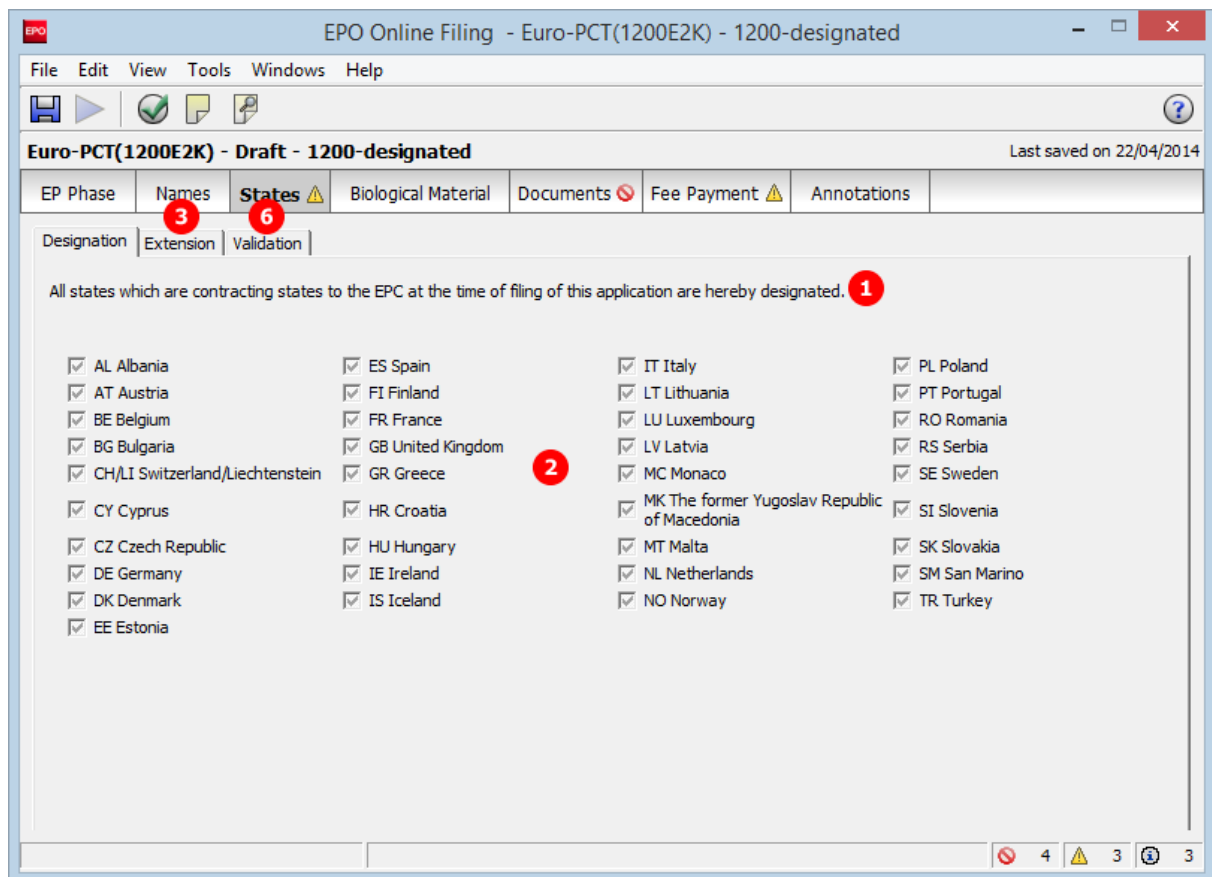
EPO

EPO Online Filing - Euro-PCT(1200E2K) - 1200-designated

File Edit View Tools Windows Help

?

Euro-PCT(1200E2K) - Draft - 1200-designated

Last saved on 22/04/2014

EP Phase | Names | States | Biological Material | Documents | Fee Payment | Annotations

3 6

Designation | Extension | Validation

All states which are contracting states to the EPC at the time of filing of this application are hereby designated. 1

AL Albania
AT Austria
BE Belgium
BG Bulgaria
CH/LI Switzerland/Liechtenstein
CY Cyprus
CZ Czech Republic
DE Germany
DK Denmark
EE Estonia

ES Spain
FI Finland
FR France
GB United Kingdom
GR Greece
HR Croatia
HU Hungary
IE Ireland
IS Iceland

2

IT Italy
LT Lithuania
LU Luxembourg
LV Latvia
MC Monaco
MK The former Yugoslav Republic of Macedonia
MT Malta
NL Netherlands
NO Norway

PL Poland
PT Portugal
RO Romania
RS Serbia
SE Sweden
SI Slovenia
SK Slovakia
SM San Marino
TR Turkey

4 3 3